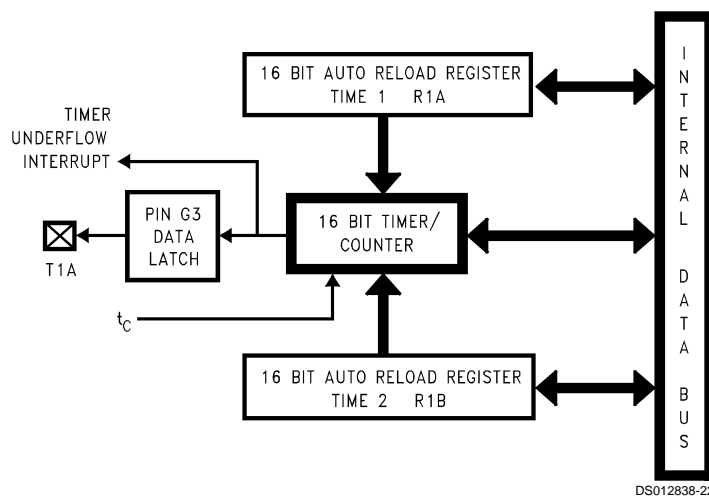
16 BIT AUTO RELOAD REGISTER
TIME 1 R1A

TIMER
UNDERFLOW
INTERRUPT

PIN G3
DATA
LATCH

16 BIT TIMER/
COUNTER

T1A

$t_C$

16 BIT AUTO RELOAD REGISTER
TIME 2 R1B

I
N
T
E
R
N
A
L

D
A
T
A

B
U
S

DS012838-2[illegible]